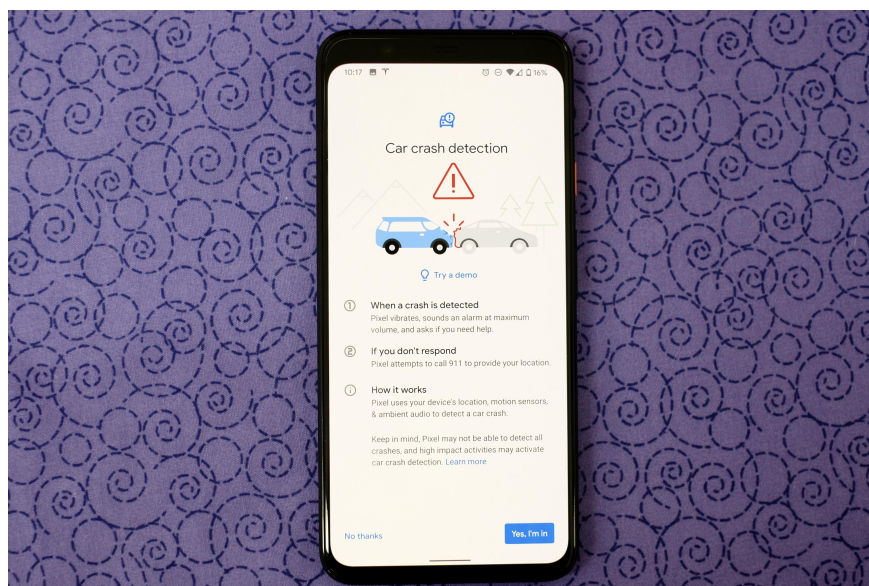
10:17 16%

Car crash detection

Try a demo

① When a crash is detected
Pixel vibrates, sounds an alarm at maximum volume, and asks if you need help.

② If you don't respond
Pixel attempts to call 911 to provide your location.

ⓘ How it works
Pixel uses your device's location, motion sensors, & ambient audio to detect a car crash.

Keep in mind, Pixel may not be able to detect all crashes, and high impact activities may activate car crash detection. Learn more

No thanks

Yes, I'm in